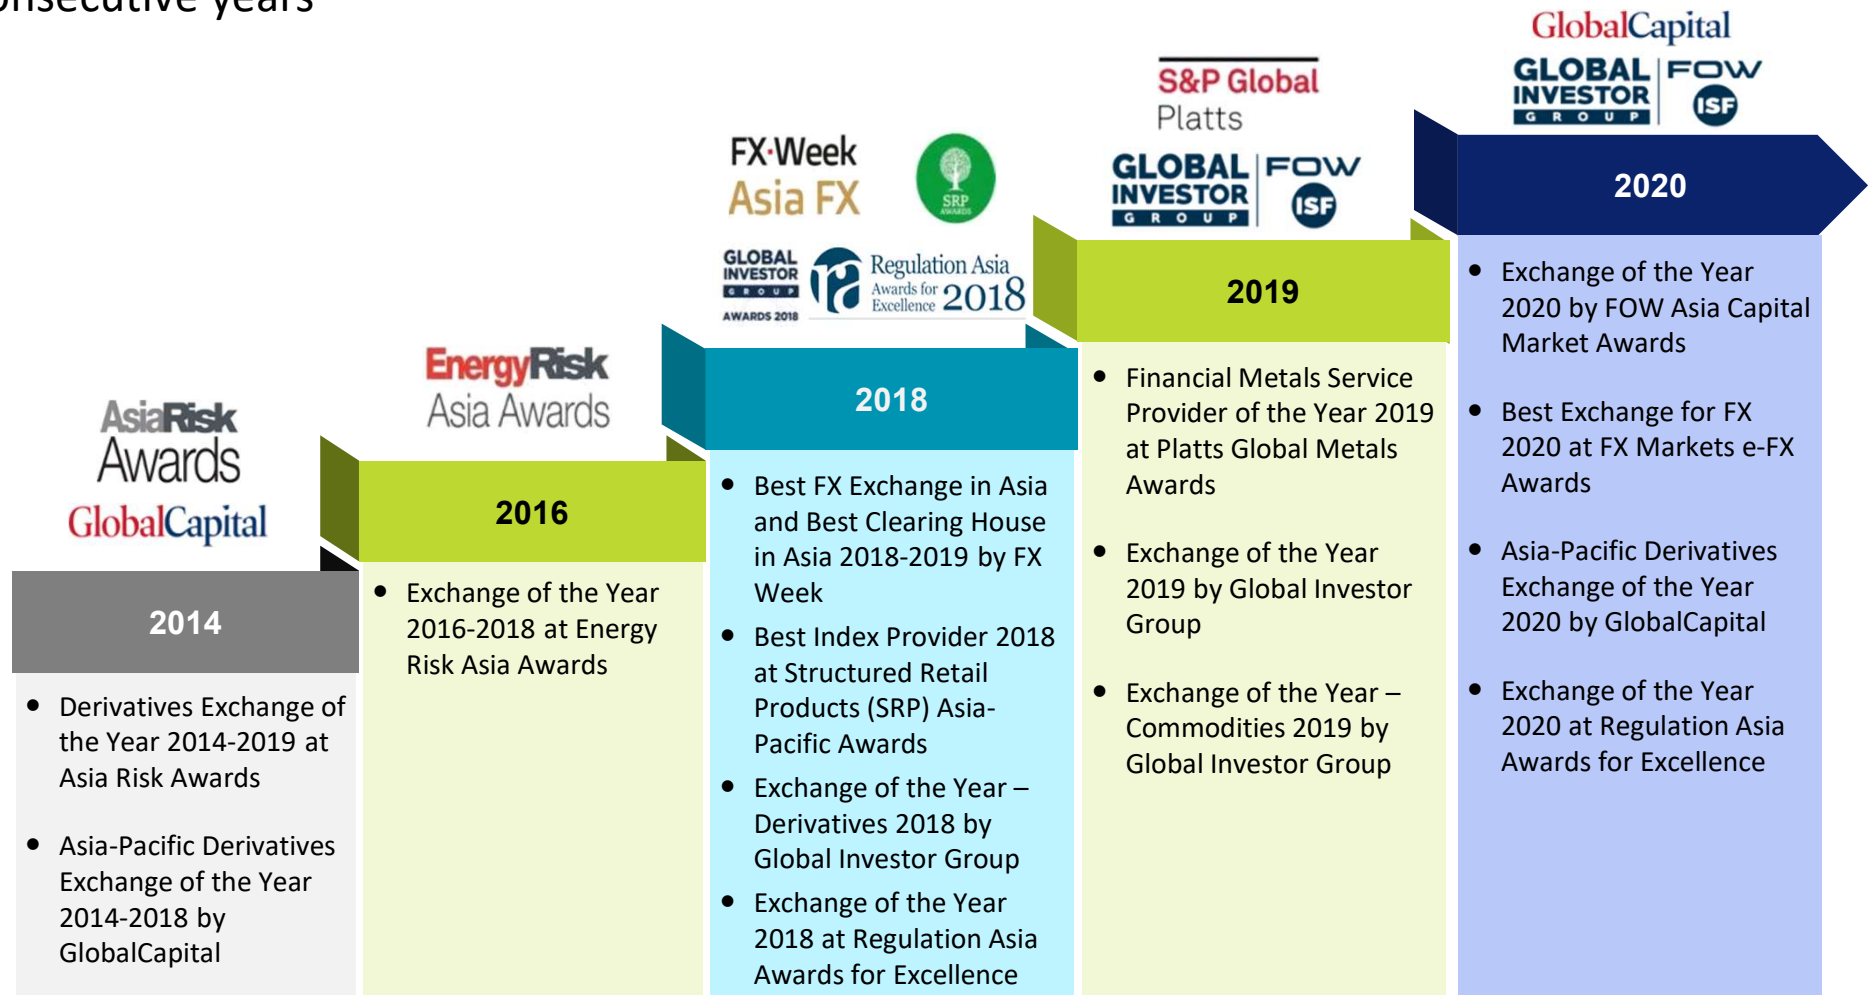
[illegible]nsecutive years

AsiaRisk Awards
GlobalCapital

2014

- Derivatives Exchange of the Year 2014-2019 at Asia Risk Awards
- Asia-Pacific Derivatives Exchange of the Year 2014-2018 by GlobalCapital

EnergyRisk Asia Awards

2016

- Exchange of the Year 2016-2018 at Energy Risk Asia Awards

FX·Week Asia FX
SRP AWARDS
GLOBAL INVESTOR GROUP AWARDS 2018
Regulation Asia Awards for Excellence 2018

2018

- Best FX Exchange in Asia and Best Clearing House in Asia 2018-2019 by FX Week
- Best Index Provider 2018 at Structured Retail Products (SRP) Asia-Pacific Awards
- Exchange of the Year – Derivatives 2018 by Global Investor Group
- Exchange of the Year 2018 at Regulation Asia Awards for Excellence

S&P Global Platts
GLOBAL INVESTOR GROUP FOW ISF

2019

- Financial Metals Service Provider of the Year 2019 at Platts Global Metals Awards
- Exchange of the Year 2019 by Global Investor Group
- Exchange of the Year – Commodities 2019 by Global Investor Group

GlobalCapital
GLOBAL INVESTOR GROUP FOW ISF

2020

- Exchange of the Year 2020 by FOW Asia Capital Market Awards
- Best Exchange for FX 2020 at FX Markets e-FX Awards
- Asia-Pacific Derivatives Exchange of the Year 2020 by GlobalCapital
- Exchange of the Year 2020 at Regulation Asia Awards for Excellence